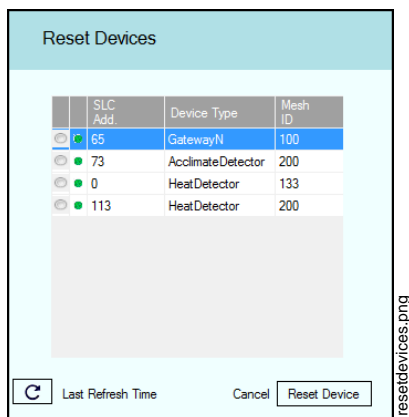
Reset Devices

| | | SLC Add. | Device Type | Mesh ID |
|---|---|---|---|---|
| | | 65 | GatewayN | 100 |
| | | 73 | AcclimateDetector | 200 |
| | | 0 | HeatDetector | 133 |
| | | 113 | HeatDetector | 200 |

Last Refresh Time

Cancel

Reset Device

resetdevices.png